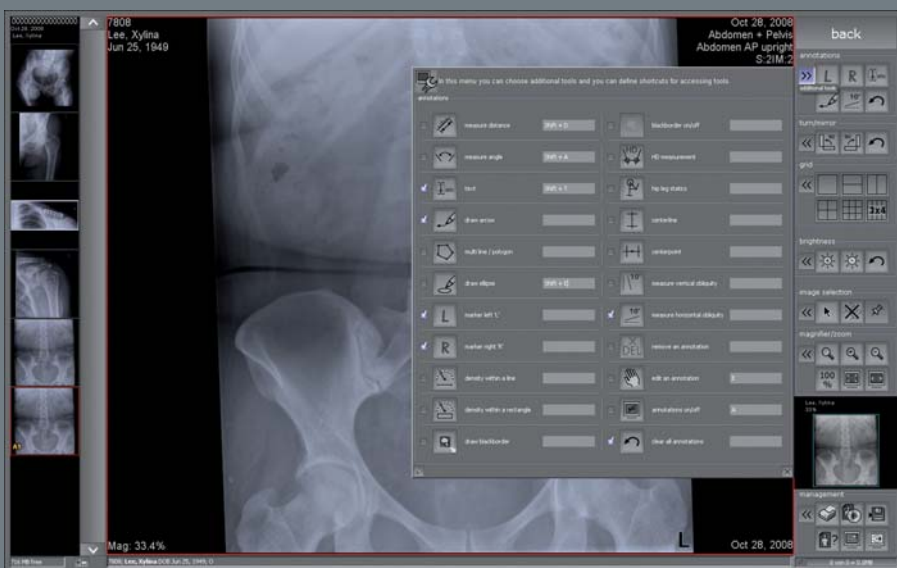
Oct 28, 2008
Lee, Xylina

7808
Lee, Xylina
Jun 25, 1949

Oct 28, 2008
Abdomen + Pelvis
Abdomen AP upright
S:2IM:2

back

annotations
L R
additional tools

In this menu you can choose additional tools and you can define shortcuts for accessing tools
annotations

measure distance
[Shift + D]
blackborder on/off
measure angle
[Shift + A]
HD measurement
text
[Shift + T]
hip leg status
draw arrow
centerline
multi line / polygon
centerpoint
draw ellipse
[Shift + E]
measure vertical obliquity
L
marker left 'L'
measure horizontal obliquity
R
marker right 'R'
DEL
remove an annotation
density within a line
edit an annotation
density within a rectangle
annotations on/off
draw blackborder
clear all annotations

turn/mirror
grid
2x4
brightness
image selection
magnifier/zoom
100 %

Lee, Xylina

management

Mag: 33.4%
L
Oct 28, 2008

7808, Lee, Xylina DOB Jun 25, 1949, O